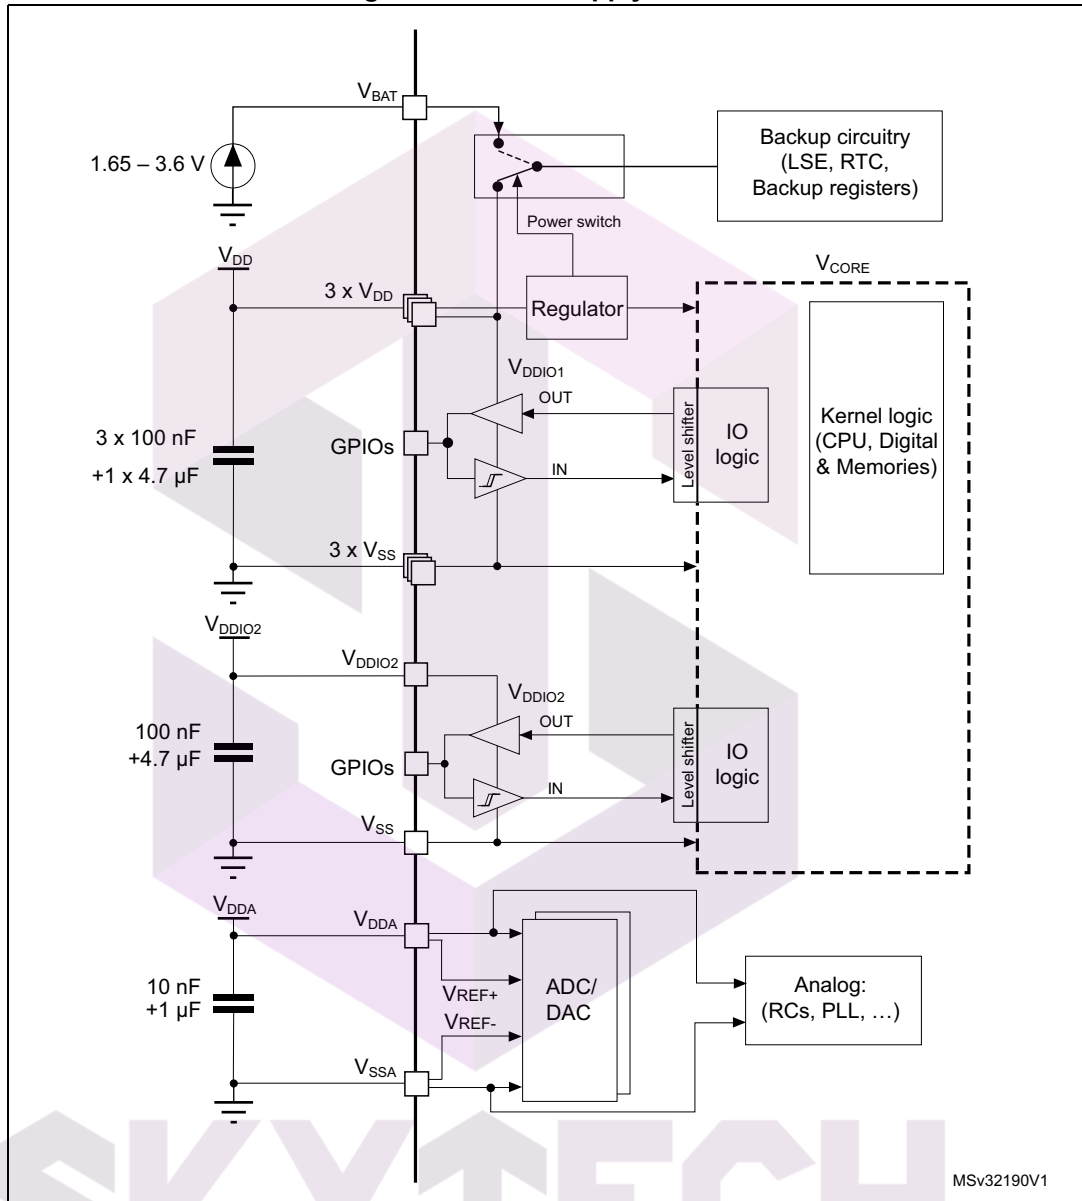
$V_{BAT}$

1.65 – 3.6 V

Backup circuitry (LSE, RTC, Backup registers)

Power switch

$V_{CORE}$

$V_{DD}$

3 x $V_{DD}$

Regulator

$V_{DDIO1}$

OUT

Level shifter

IO logic

Kernel logic (CPU, Digital & Memories)

3 x 100 nF +1 x 4.7 µF

GPIOs

IN

3 x $V_{SS}$

$V_{DDIO2}$

$V_{DDIO2}$

$V_{DDIO2}$

OUT

100 nF +4.7 µF

GPIOs

Level shifter

IO logic

IN

$V_{SS}$

$V_{DDA}$

$V_{DDA}$

ADC/ DAC

Analog: (RCs, PLL, …)

10 nF +1 µF

$V_{REF+}$

$V_{REF-}$

$V_{SSA}$

MSv32190V1